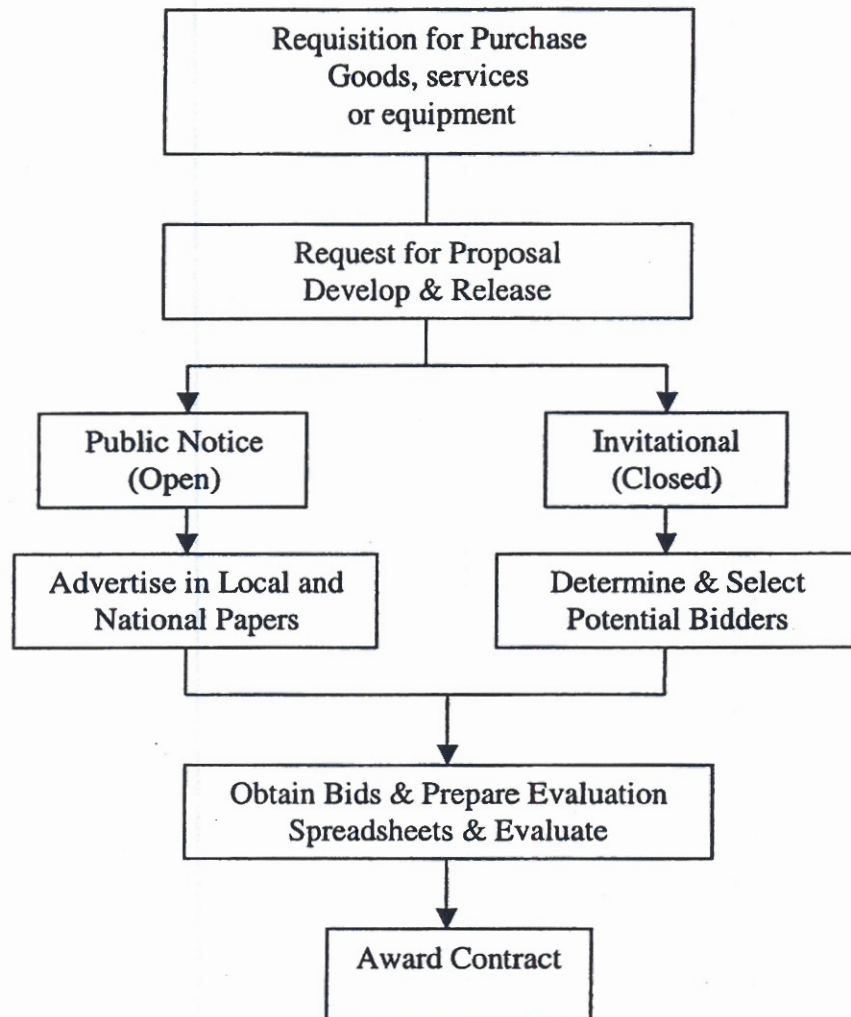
Requisition for Purchase
Goods, services
or equipment

Request for Proposal
Develop & Release

Public Notice
(Open)

Advertise in Local and National Papers

Invitational
(Closed)

Determine & Select Potential Bidders

Obtain Bids & Prepare Evaluation Spreadsheets & Evaluate

Award Contract